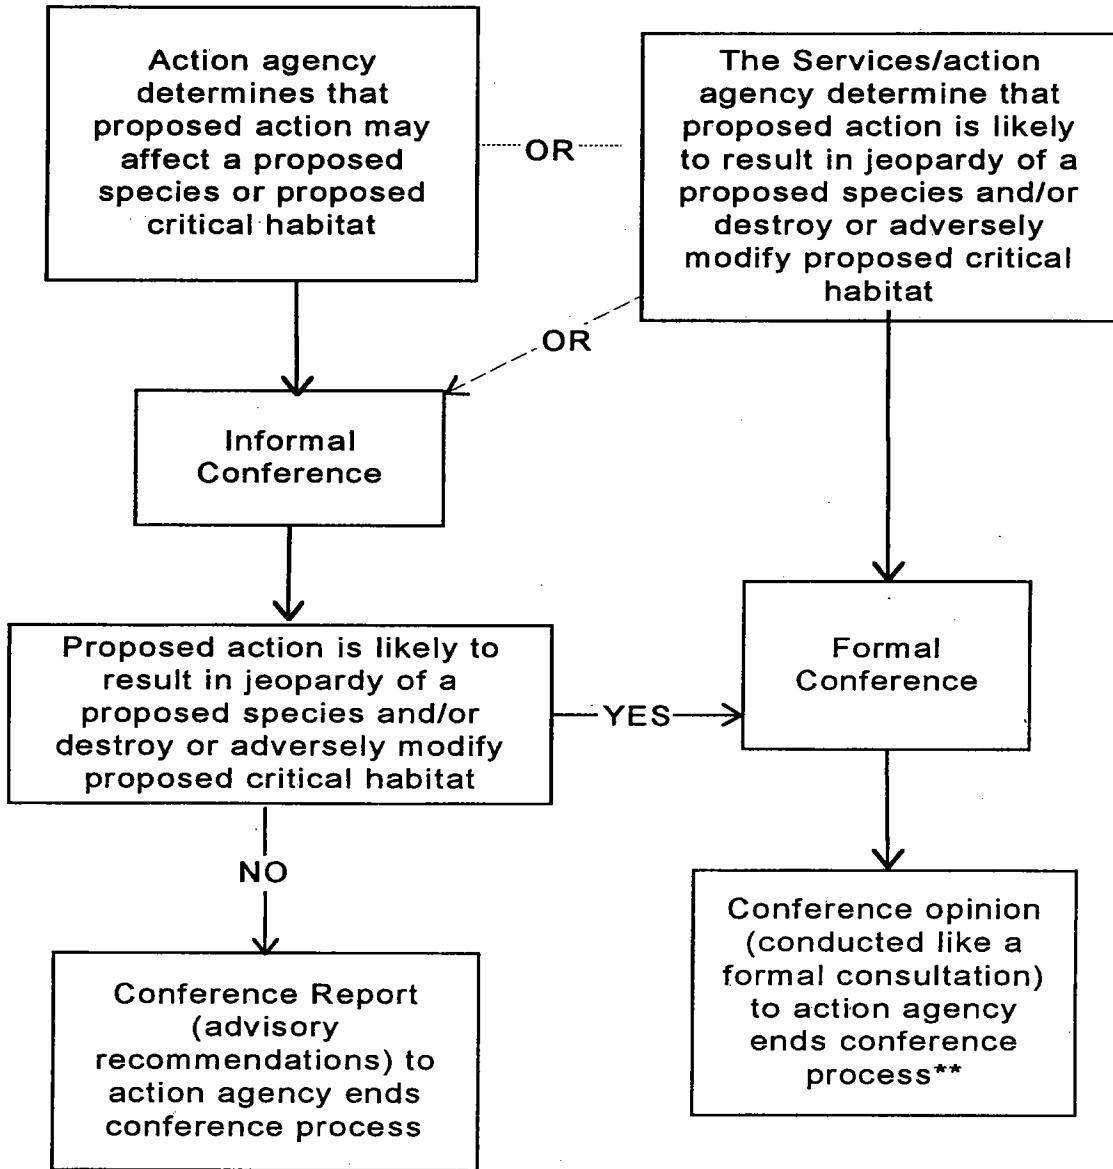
Action agency determines that proposed action may affect a proposed species or proposed critical habitat

OR

The Services/action agency determine that proposed action is likely to result in jeopardy of a proposed species and/or destroy or adversely modify proposed critical habitat

OR

Informal Conference

Proposed action is likely to result in jeopardy of a proposed species and/or destroy or adversely modify proposed critical habitat

YES

Formal Conference

NO

Conference Report (advisory recommendations) to action agency ends conference process

Conference opinion (conducted like a formal consultation) to action agency ends conference process**